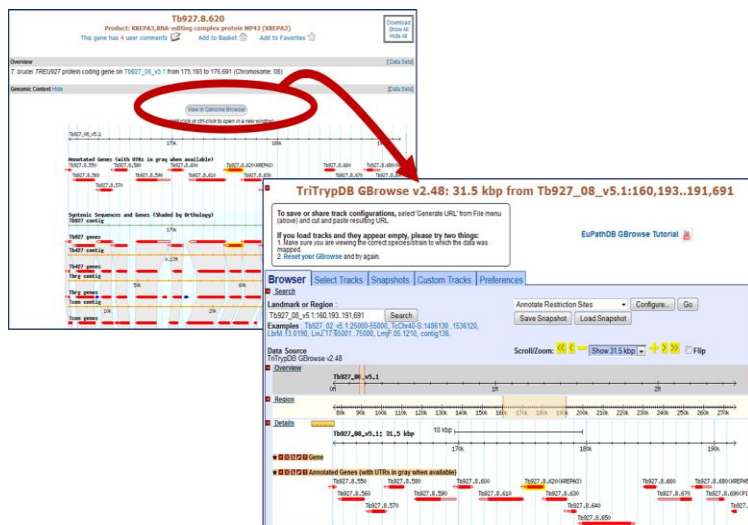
Tb927.8.620
Product: KREPA3,RNA-editing complex protein MP42 (KREPA3)
This gene has 4 user comments Add to Basket Add to Favorites

Download
Show All
Hide All

Overview [Data Sets]
T. brucei TREU927 protein coding gene on Tb927_08_v5.1 from 175,193 to 176,691 (Chromosome: 08)

Genomic Context Hide [Data Sets]

View in Genome Browser
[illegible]

Tb927_08_v5.1
170k 180k
Annotated Genes (with UTRs in gray when available)
Tb927.8.550 Tb927.8.600 Tb927.8.620(KREPA3) Tb927.8.660 Tb927.8.680
Tb927.8.560 Tb927.8.590 Tb927.8.610 Tb927.8.670
Tb927.8.570

Syntenic Sequences and Genes (Shaded by Orthology)
Tb927 contig
Tb927 genes
Tb927 contig
Tbrg contig
Tbrg genes
Tcon contig
Tcon genes

TriTrypDB GBrowse v2.48: 31.5 kbp from Tb927_08_v5.1:160,193..191,691

To save or share track configurations, select 'Generate URL' from File menu (above) and cut and paste resulting URL.

If you load tracks and they appear empty, please try two things:
1. Make sure you are viewing the correct species/strain to which the data was mapped.
2. Reset your GBrowse and try again.

EuPathDB GBrowse Tutorial

Browser | Select Tracks | Snapshots | Custom Tracks | Preferences

Search
Landmark or Region :
Tb927_08_v5.1:160,193..191,691 Search
Examples : Tb927_02_v5.1:25000-55000, TcChr40-S:1486130..1536120, LbrM.13.0190, LinJ.17.T5001..T5000, LmjF.05.1210, contig136.

Annotate Restriction Sites Configure... Go
Save Snapshot Load Snapshot

Data Source
TriTrypDB GBrowse v2.48

Scroll/Zoom: Show 31.5 kbp Flip

Overview
Tb927_08_v5.1
0M 1M 2M

Region
80k 90k 100k 110k 120k 130k 140k 150k 160k 170k 180k 190k 200k 210k 220k 230k 240k 250k 260k 270k

Details
Tb927_08_v5.1: 31.5 kbp
10 kbp
170k 180k 190k

Gene
Annotated Genes (with UTRs in gray when available)
Tb927.8.550 Tb927.8.580 Tb927.8.600 Tb927.8.620(KREPA3) Tb927.8.660 Tb927.8.680(KREPB4)
Tb927.8.560 Tb927.8.590 Tb927.8.610 Tb927.8.630 Tb927.8.670 Tb927.8.690(PI
Tb927.8.570 Tb927.8.640
Tb927.8.650